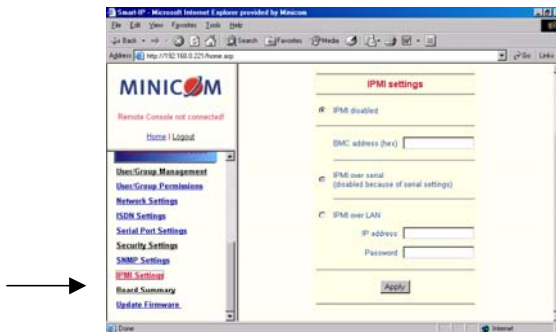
Smart-IP - Microsoft Internet Explorer provided by Minicom

File Edit View Favorites Tools Help

Back Search Favorites Media

Address http://192.168.0.221/home.asp

Go Links

MINICOM

Remote Console not connected!

Home | Logout

User/Group Management
User/Group Permissions
Network Settings
ISDN Settings
Serial Port Settings
Security Settings
SNMP Settings
IPMI Settings
Board Summary
Update Firmware

IPMI settings

IPMI disabled

BMC address (hex)

IPMI over serial (disabled because of serial settings)

IPMI over LAN

IP address

Password

Apply

Done

Internet